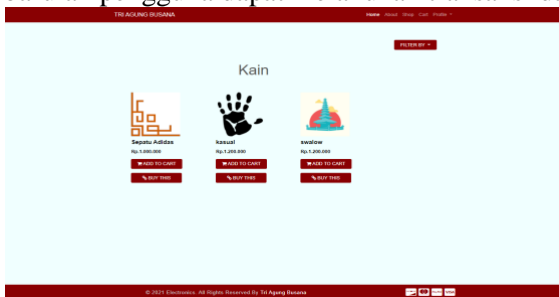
TRI AGUNG BUSANA

Home About Shop Cart Profile

FILTER BY

Kain

Sepatu Adidas
Rp.1.000.000
ADD TO CART
BUY THIS

kasual
Rp.1.200.000
ADD TO CART
BUY THIS

swalow
Rp.1.200.000
ADD TO CART
BUY THIS

© 2021 Electronics. All Rights Reserved By Tri Agung Busana